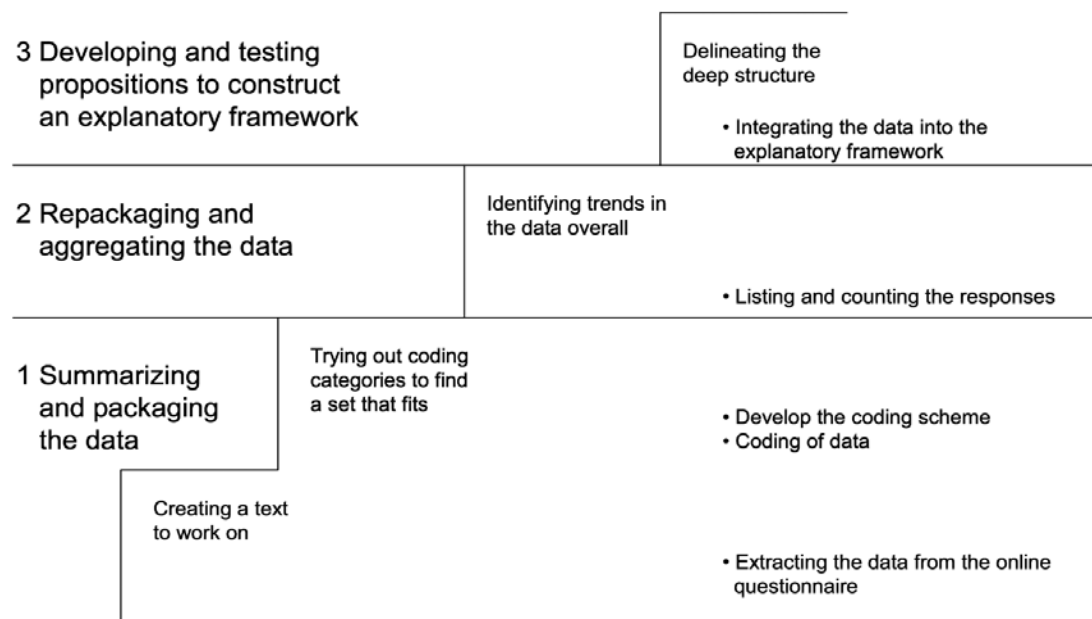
3 Developing and testing propositions to construct an explanatory framework

Delineating the deep structure

• Integrating the data into the explanatory framework

2 Repackaging and aggregating the data

Identifying trends in the data overall

• Listing and counting the responses

1 Summarizing and packaging the data

Trying out coding categories to find a set that fits

• Develop the coding scheme
• Coding of data

Creating a text to work on

• Extracting the data from the online questionnaire